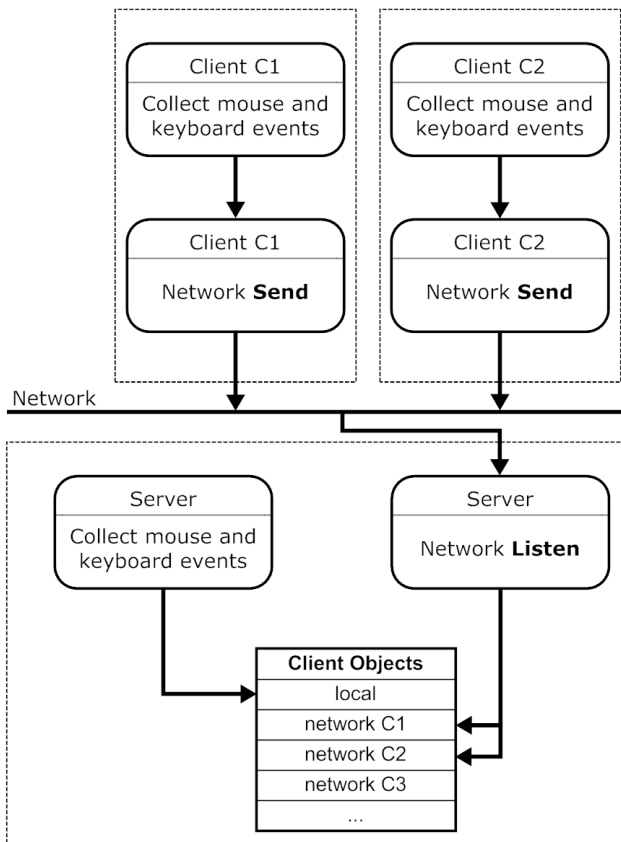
Client C1

Collect mouse and keyboard events

Client C1

Network **Send**

Client C2

Collect mouse and keyboard events

Client C2

Network **Send**

Network

Server

Collect mouse and keyboard events

Server

Network **Listen**

| **Client Objects** |
|---|
| local |
| network C1 |
| network C2 |
| network C3 |
| ... |